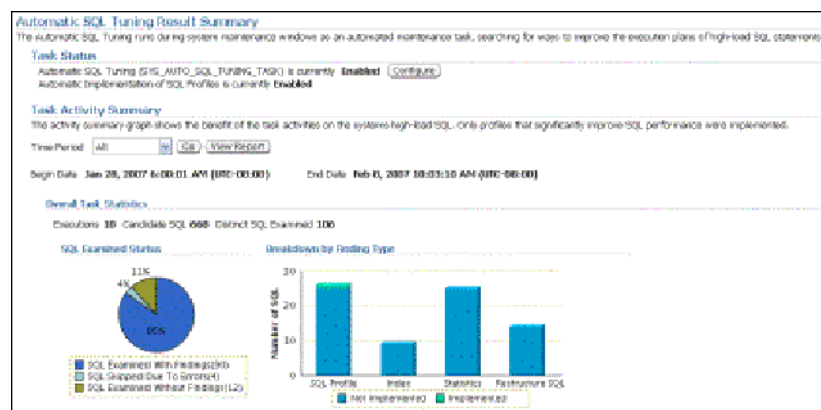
Automatic SQL Tuning Result Summary

The Automatic SQL Tuning runs during system maintenance windows as an automated maintenance task, searching for ways to improve the execution plans of high-load SQL statemen

Task Status

Automatic SQL Tuning (SYS_AUTO_SQL_TUNING_TASK) is currently Enabled Configure

Automatic Implementation of SQL Profiles is currently Enabled

Task Activity Summary

The activity summary graph shows the benefit of the task activities on the systems high-load SQL. Only profiles that significantly improve SQL performance were implemented.

Time Period All Go View Report

Begin Date Jan 28, 2007 6:00:01 AM (UTC-08:00) End Date Feb 6, 2007 10:03:10 AM (UTC-08:00)

Overall Task Statistics

Executions 10 Candidate SQL 668 Distinct SQL Examined 106

SQL Examined Status

11%

4%

85%

SQL Examined With Findings(89)

SQL Skipped Due To Errors(4)

SQL Examined Without Findings(12)

Breakdown by Finding Type

30

20

10

0

Number of SQL

SQL Profile

Index

Statistics

Restructure SQL

Not Implemented

Implemented